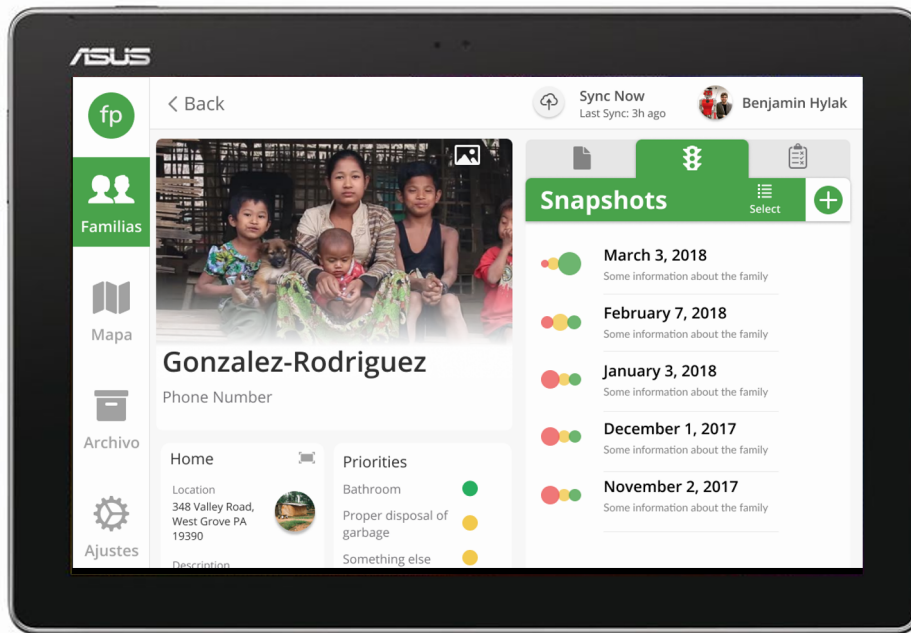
ASUS

fp

Familias

Mapa

Archivo

Ajustes

< Back

Sync Now
Last Sync: 3h ago

Benjamin Hylak

Gonzalez-Rodriguez

Phone Number

Home

Location
348 Valley Road, West Grove PA 19390

Description

Priorities

Bathroom

Proper disposal of garbage

Something else

Snapshots

Select

March 3, 2018
Some information about the family

February 7, 2018
Some information about the family

January 3, 2018
Some information about the family

December 1, 2017
Some information about the family

November 2, 2017
Some information about the family